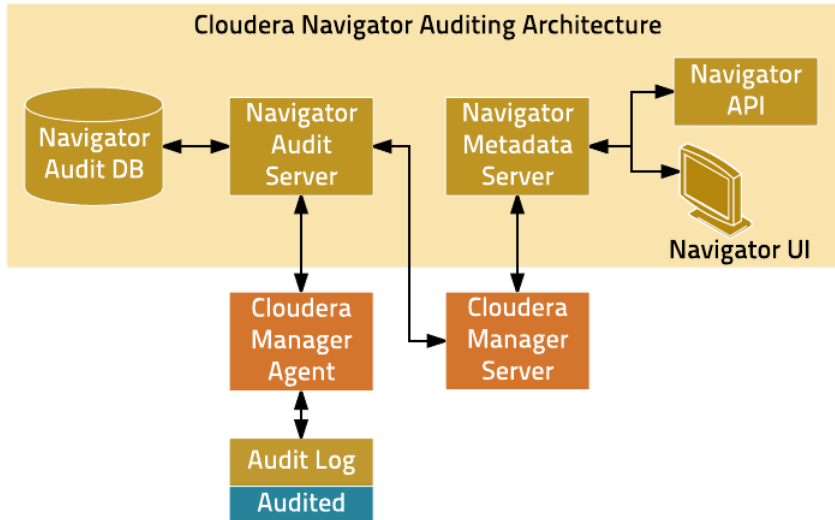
Cloudera Navigator Auditing Architecture

Navigator Audit DB

Navigator Audit Server

Navigator Metadata Server

Navigator API

Navigator UI

Cloudera Manager Agent

Cloudera Manager Server

Audit Log

Audited